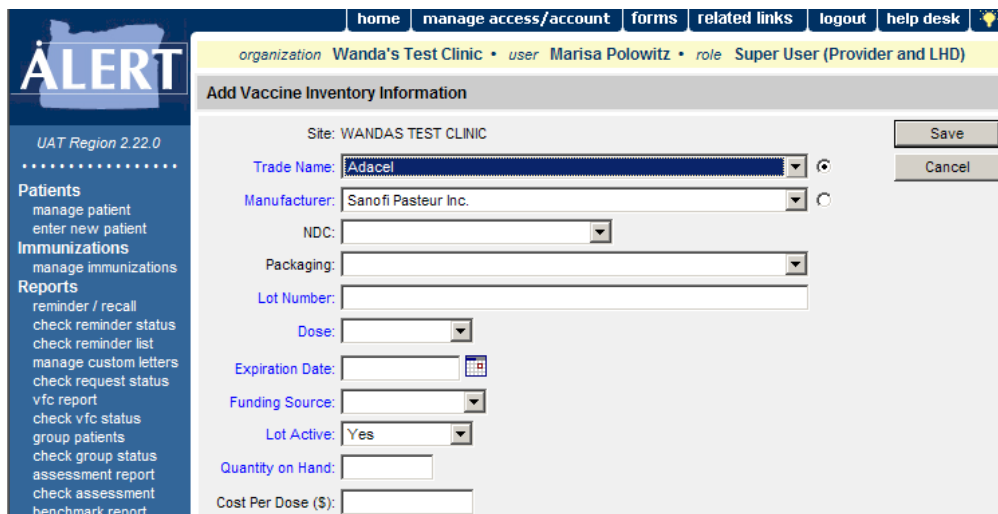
ALERT

home | manage access/account | forms | related links | logout | help desk

organization Wanda's Test Clinic • user Marisa Polowitz • role Super User (Provider and LHD)

Add Vaccine Inventory Information

UAT Region 2.22.0

Patients
manage patient
enter new patient
Immunizations
manage immunizations
Reports
reminder / recall
check reminder status
check reminder list
manage custom letters
check request status
vfc report
check vfc status
group patients
check group status
assessment report
check assessment
benchmark report

Site: WANDAS TEST CLINIC
Trade Name: Adacel
Manufacturer: Sanofi Pasteur Inc.
NDC:
Packaging:
Lot Number:
Dose:
Expiration Date:
Funding Source:
Lot Active: Yes
Quantity on Hand:
Cost Per Dose ($):

Save
Cancel